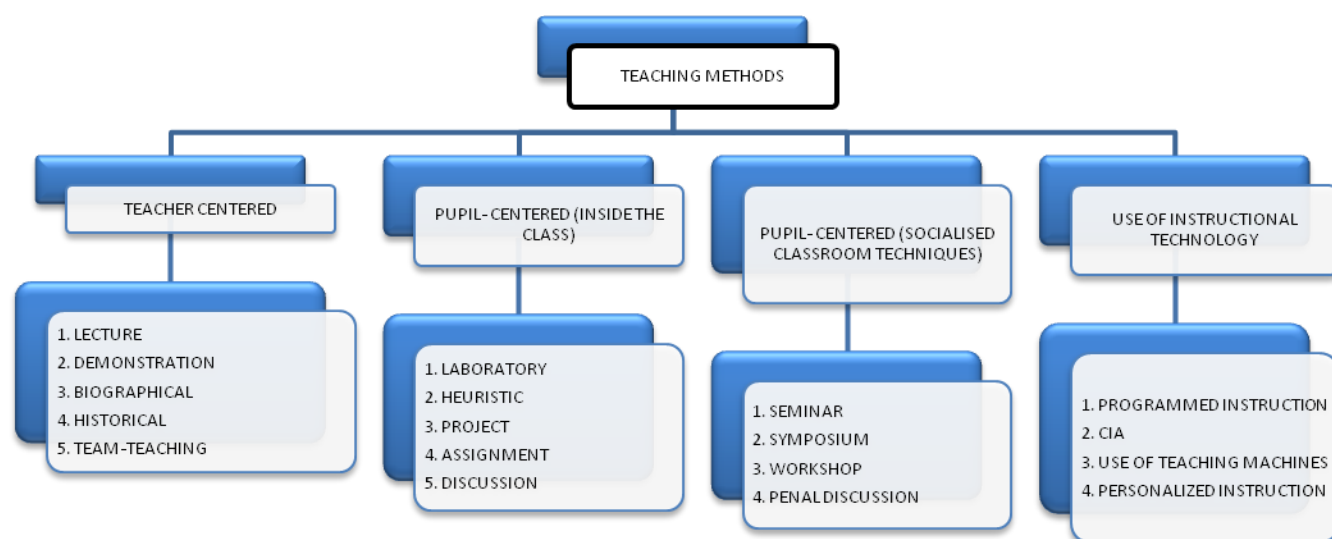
TEACHING METHODS

TEACHER CENTERED

1. LECTURE
2. DEMONSTRATION
3. BIOGRAPHICAL
4. HISTORICAL
5. TEAM-TEACHING

PUPIL-CENTERED (INSIDE THE CLASS)

1. LABORATORY
2. HEURISTIC
3. PROJECT
4. ASSIGNMENT
5. DISCUSSION

PUPIL-CENTERED (SOCIALISED CLASSROOM TECHNIQUES)

1. SEMINAR
2. SYMPOSIUM
3. WORKSHOP
4. PENAL DISCUSSION

USE OF INSTRUCTIONAL TECHNOLOGY

1. PROGRAMMED INSTRUCTION
2. CIA
3. USE OF TEACHING MACHINES
4. PERSONALIZED INSTRUCTION